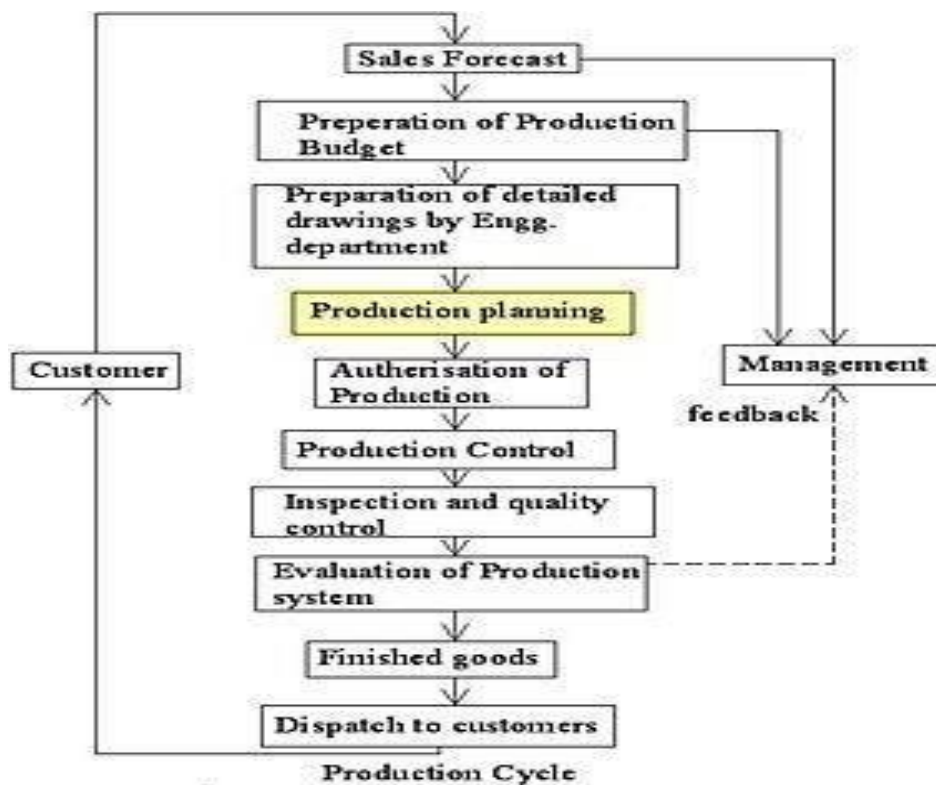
Sales Forecast

Preperation of Production Budget

Preparation of detailed drawings by Engg. department

Production planning

Customer

Authorisation of Production

Management

feedback

Production Control

Inspection and quality control

Evaluation of Production system

Finished goods

Dispatch to customers

Production Cycle